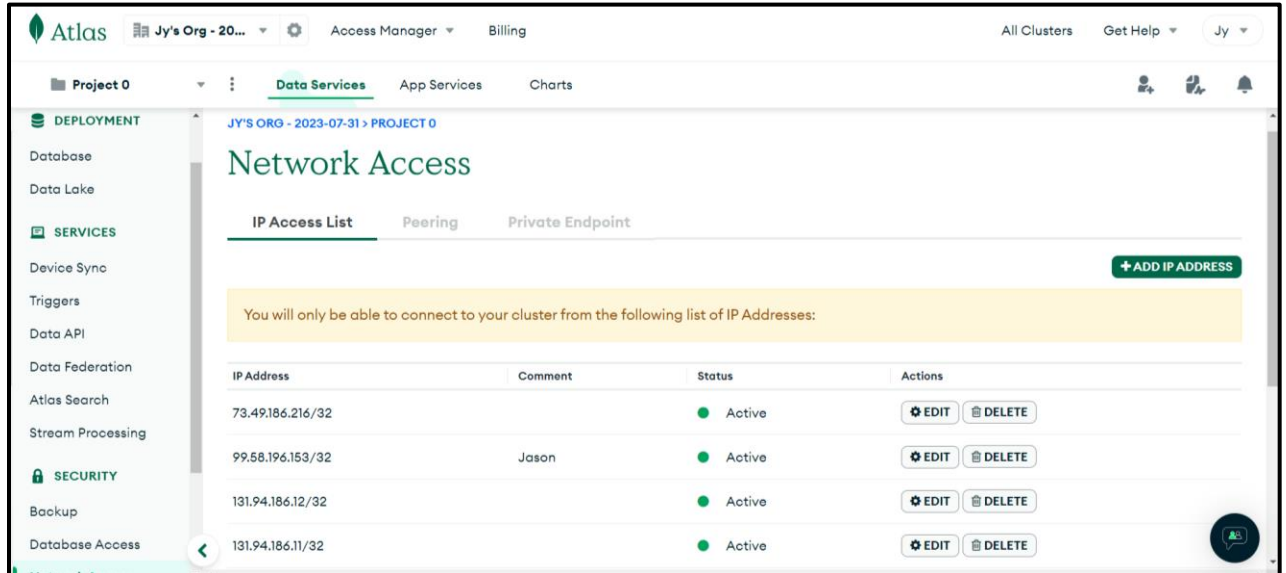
Atlas Jy's Org - 20... Access Manager Billing All Clusters Get Help Jy

Project 0 Data Services App Services Charts

DEPLOYMENT
Database
Data Lake
SERVICES
Device Sync
Triggers
Data API
Data Federation
Atlas Search
Stream Processing
SECURITY
Backup
Database Access

JY'S ORG - 2023-07-31 > PROJECT 0

Network Access

IP Access List Peering Private Endpoint

+ADD IP ADDRESS

You will only be able to connect to your cluster from the following list of IP Addresses:

| IP Address | Comment | Status | Actions |
|---|---|---|---|
| 73.49.186.216/32 | | Active | EDIT DELETE |
| 99.58.196.153/32 | Jason | Active | EDIT DELETE |
| 131.94.186.12/32 | | Active | EDIT DELETE |
| 131.94.186.11/32 | | Active | EDIT DELETE |